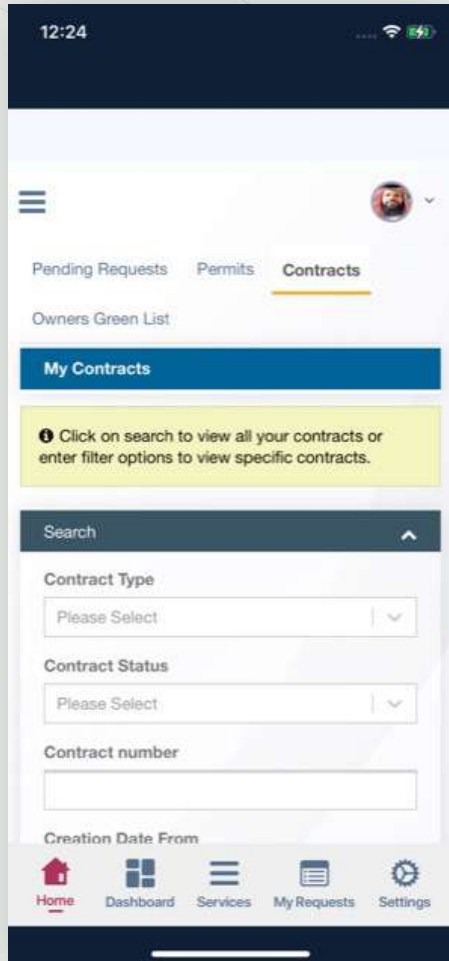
12:24

Pending Requests Permits Contracts

Owners Green List

My Contracts

Click on search to view all your contracts or enter filter options to view specific contracts.

Search

Contract Type

Please Select

Contract Status

Please Select

Contract number

Creation Date From

Home Dashboard Services My Requests Settings